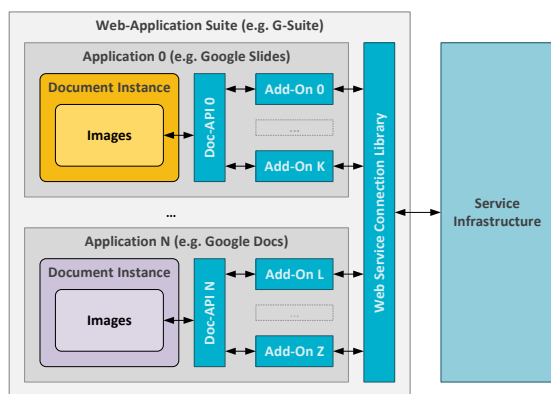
Web-Application Suite (e.g. G-Suite)

Application 0 (e.g. Google Slides)

Document Instance

Images

Doc-API 0

Add-On 0

...

Add-On K

...

Application N (e.g. Google Docs)

Document Instance

Images

Doc-API N

Add-On L

...

Add-On Z

Web Service Connection Library

Service Infrastructure